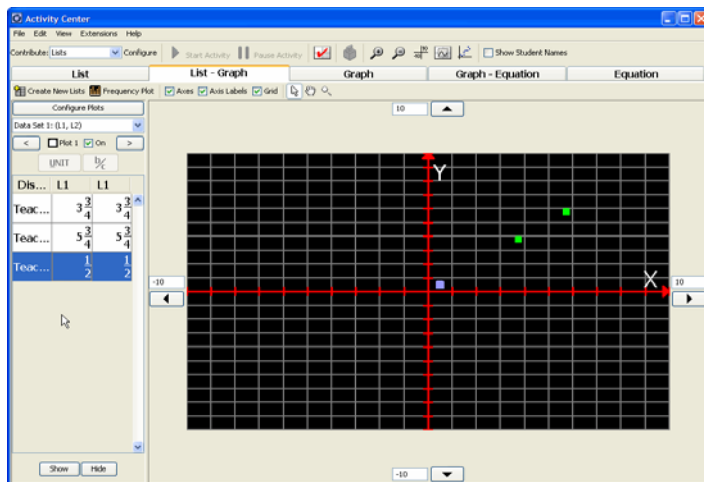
Activity Center

File Edit View Extensions Help

Contribute: Lists Configure Start Activity Pause Activity Show Student Names

| List | List - Graph | Graph | Graph - Equation | Equation |
|---|---|---|---|---|

Create New Lists Frequency Plot Axes Axis Labels Grid

Configure Plots

Data Set 1: (L1, L2)

< Plot 1 On >

UNIT $\frac{b}{c}$

| Dis... | L1 | L1 |
|---|---|---|
| Teac... | $3\frac{3}{4}$ | $3\frac{3}{4}$ |
| Teac... | $5\frac{3}{4}$ | $5\frac{3}{4}$ |
| Teac... | $\frac{1}{2}$ | $\frac{1}{2}$ |

Show Hide

10

-10

10

-10

Y

X